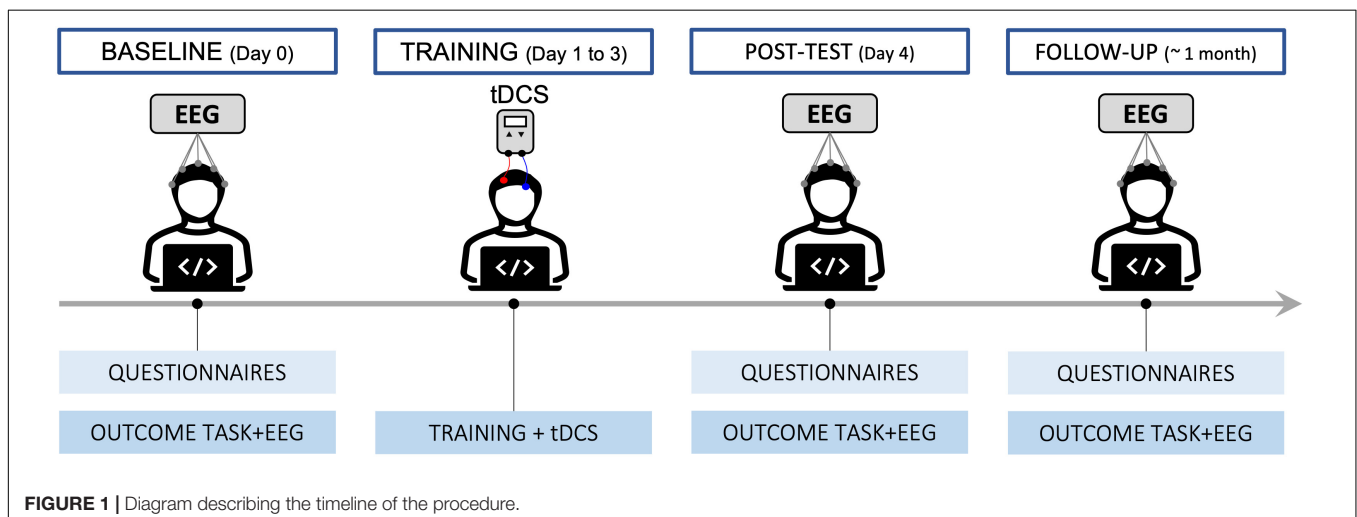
BASELINE (Day 0)

TRAINING (Day 1 to 3)

POST-TEST (Day 4)

FOLLOW-UP (~ 1 month)

EEG

tDCS

EEG

EEG

</>

</>

</>

</>

QUESTIONNAIRES

OUTCOME TASK+EEG

TRAINING + tDCS

QUESTIONNAIRES

OUTCOME TASK+EEG

QUESTIONNAIRES

OUTCOME TASK+EEG

**FIGURE 1 |** Diagram describing the timeline of the procedure.